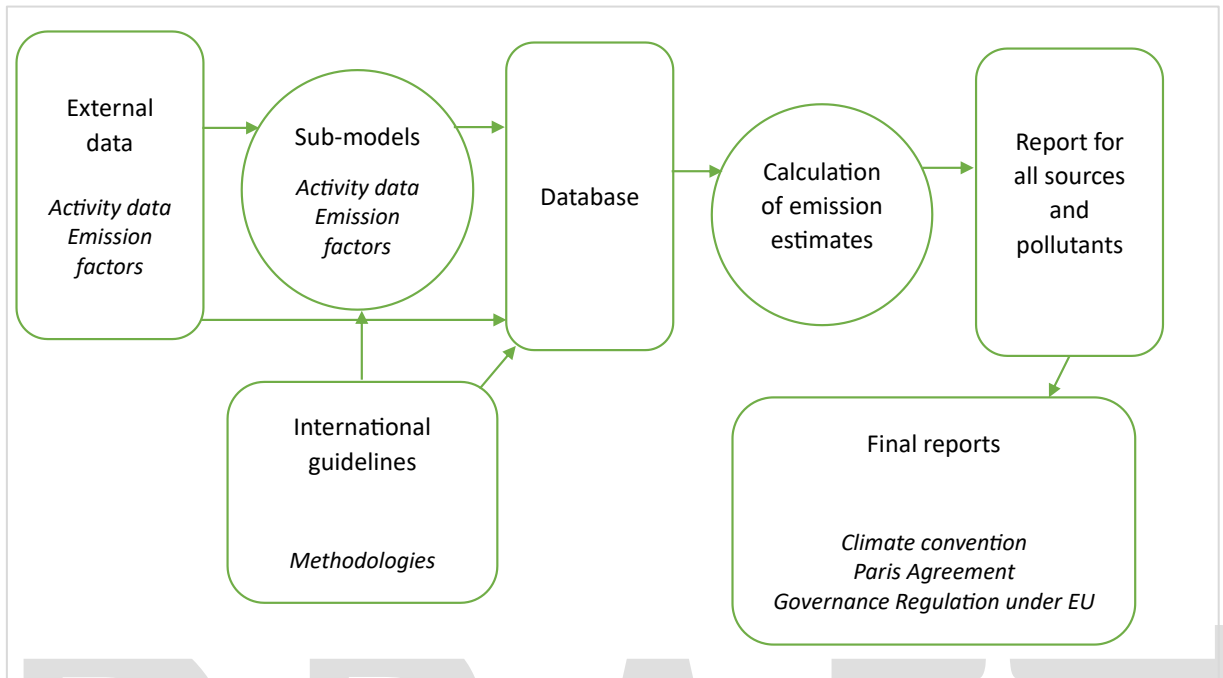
External data

Activity data
Emission factors

Sub-models

Activity data
Emission factors

Database

Calculation of emission estimates

Report for all sources and pollutants

International guidelines

Methodologies

Final reports

Climate convention
Paris Agreement
Governance Regulation under EU